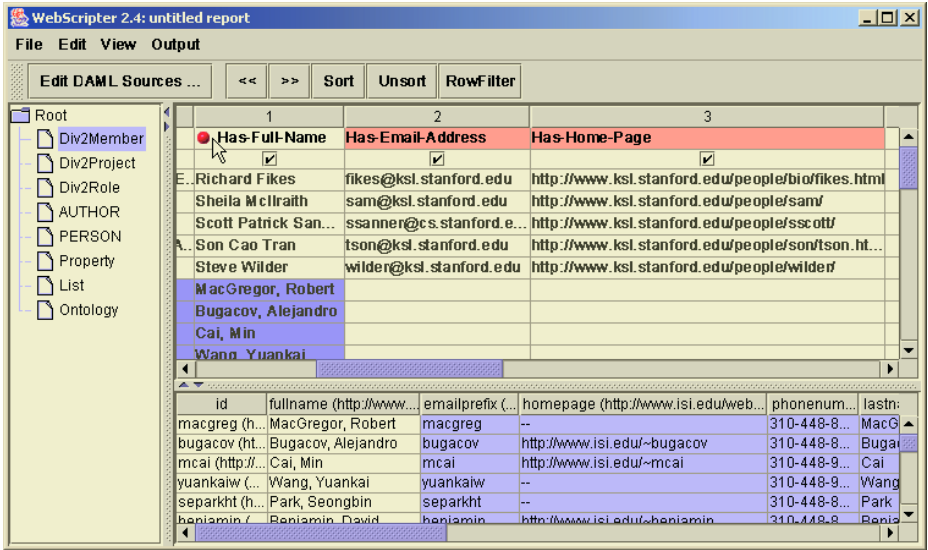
WebScripter 2.4: untitled report

File Edit View Output

Edit DAML Sources ... << >> Sort Unsort RowFilter

Root
Div2Member
Div2Project
Div2Role
AUTHOR
PERSON
Property
List
Ontology

| | 1 | 2 | 3 |
|---|---|---|---|
| | Has-Full-Name | Has-Email-Address | Has-Home-Page |
| | ✔ | ✔ | ✔ |
| E.. | Richard Fikes | fikes@ksl.stanford.edu | http://www.ksl.stanford.edu/people/bio/fikes.html |
| | Sheila McIlraith | sam@ksl.stanford.edu | http://www.ksl.stanford.edu/people/sam/ |
| | Scott Patrick San... | ssanner@cs.stanford.e... | http://www.ksl.stanford.edu/people/sscott/ |
| A.. | Son Cao Tran | tson@ksl.stanford.edu | http://www.ksl.stanford.edu/people/son/tson.ht... |
| | Steve Wilder | wilder@ksl.stanford.edu | http://www.ksl.stanford.edu/people/wilder/ |
| | MacGregor, Robert | | |
| | Bugacov, Alejandro | | |
| | Cai, Min | | |
| | Wang, Yuankai | | |

| id | fullname (http://www.... | emailprefix (... | homepage (http://www.isi.edu/web... | phonenum... | lastn |
|---|---|---|---|---|---|
| macgreg (h... | MacGregor, Robert | macgreg | -- | 310-448-8... | MacG |
| bugacov (ht... | Bugacov, Alejandro | bugacov | http://www.isi.edu/~bugacov | 310-448-8... | Bugac |
| mcai (http://... | Cai, Min | mcai | http://www.isi.edu/~mcai | 310-448-9... | Cai |
| yuankaiw (... | Wang, Yuankai | yuankaiw | -- | 310-448-9... | Wang |
| separkht (h... | Park, Seongbin | separkht | -- | 310-448-8... | Park |
| benjamin (... | Benjamin, David | benjamin | http://www.isi.edu/~benjamin | 310-448-8... | Benja |